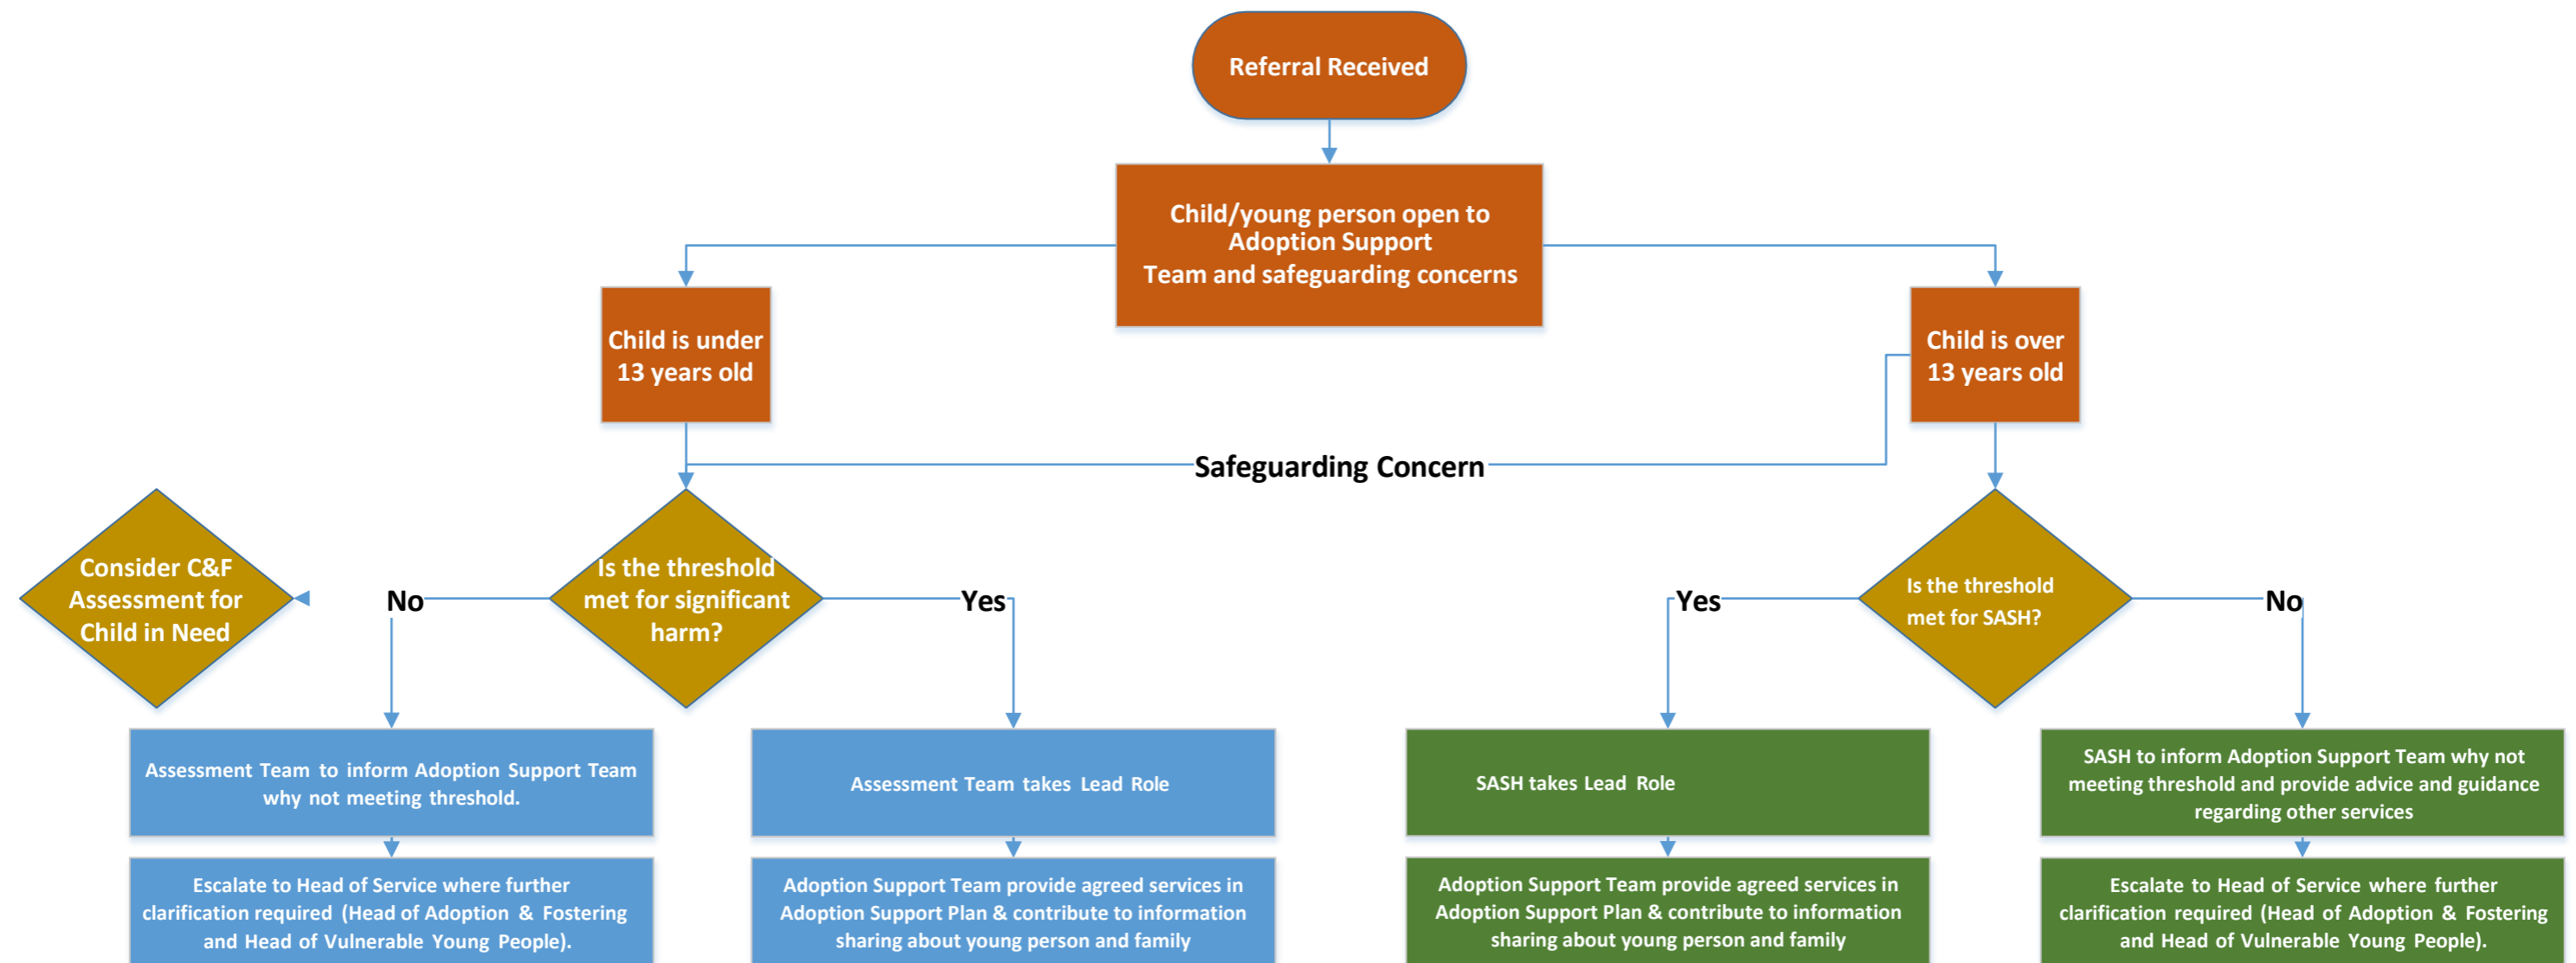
Referral Received

Child/young person open to Adoption Support Team and safeguarding concerns

Child is under 13 years old

Child is over 13 years old

Safeguarding Concern

Consider C&F Assessment for Child in Need

No

Is the threshold met for significant harm?

Yes

Yes

Is the threshold met for SASH?

No

Assessment Team to inform Adoption Support Team why not meeting threshold.

Assessment Team takes Lead Role

SASH takes Lead Role

SASH to inform Adoption Support Team why not meeting threshold and provide advice and guidance regarding other services

Escalate to Head of Service where further clarification required (Head of Adoption & Fostering and Head of Vulnerable Young People).

Adoption Support Team provide agreed services in Adoption Support Plan & contribute to information sharing about young person and family

Adoption Support Team provide agreed services in Adoption Support Plan & contribute to information sharing about young person and family

Escalate to Head of Service where further clarification required (Head of Adoption & Fostering and Head of Vulnerable Young People).